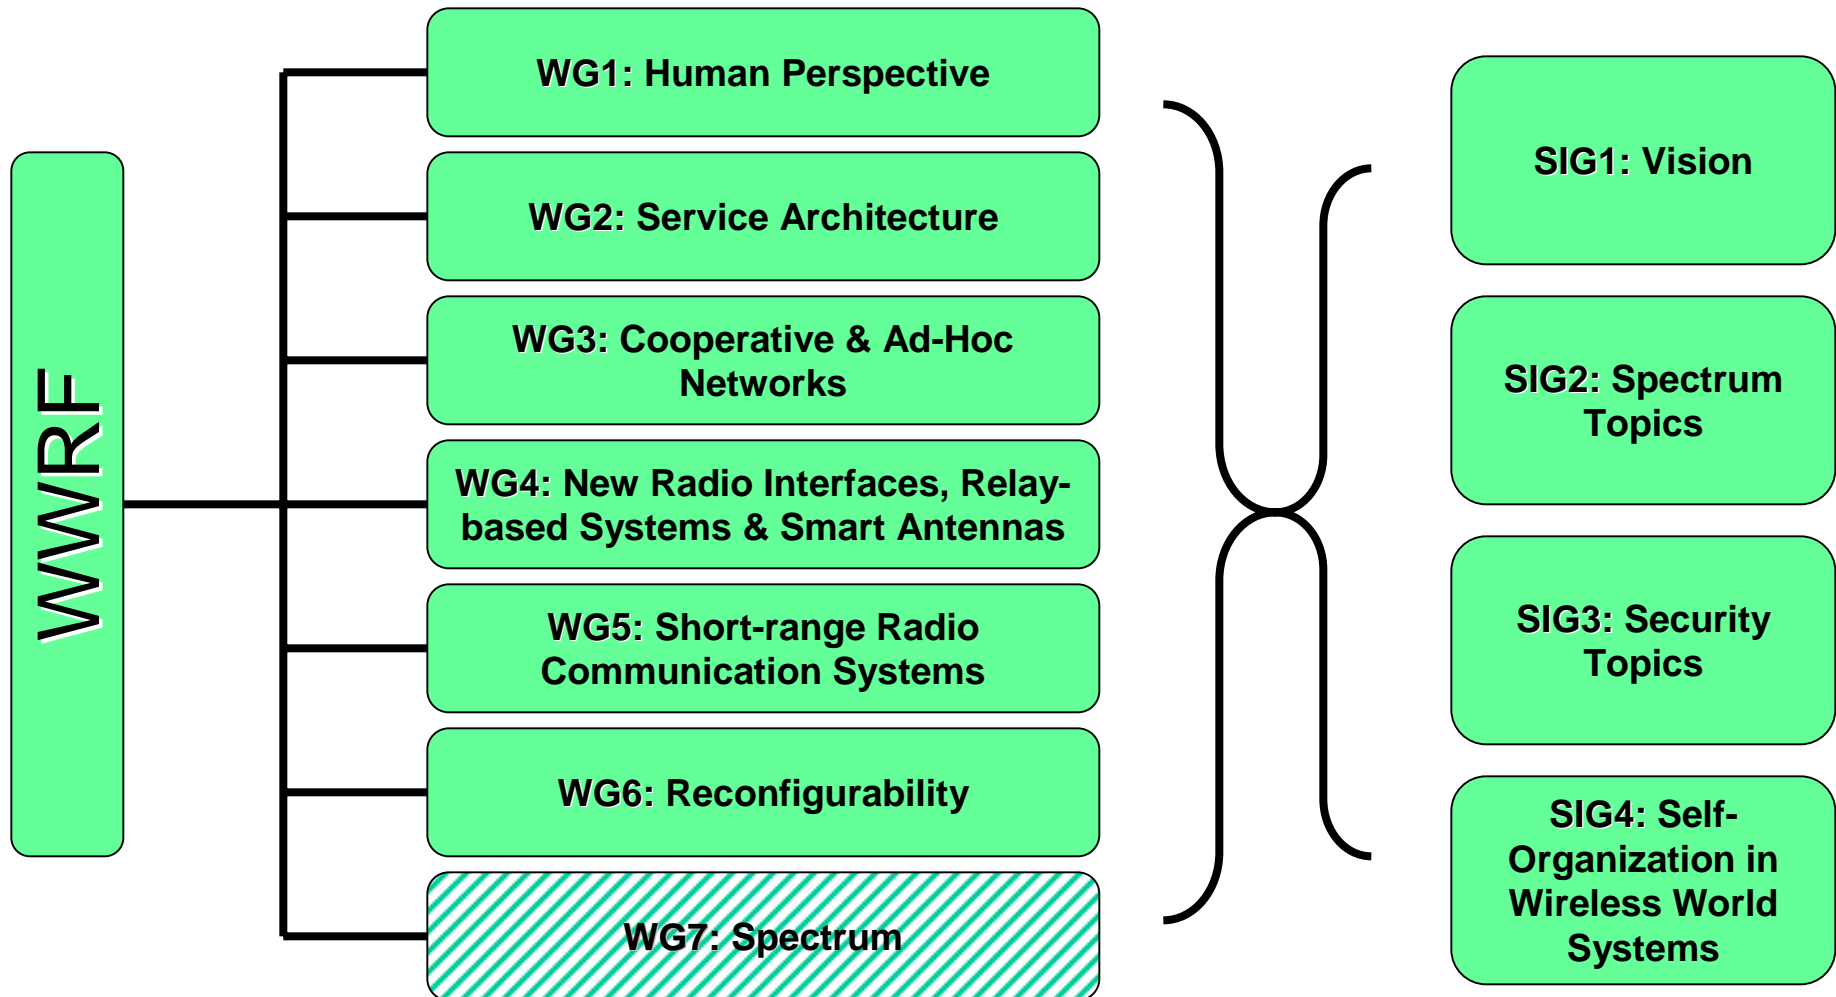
WWRF

WG1: Human Perspective

WG2: Service Architecture

WG3: Cooperative & Ad-Hoc Networks

WG4: New Radio Interfaces, Relay-based Systems & Smart Antennas

WG5: Short-range Radio Communication Systems

WG6: Reconfigurability

WG7: Spectrum

SIG1: Vision

SIG2: Spectrum Topics

SIG3: Security Topics

SIG4: Self-Organization in Wireless World Systems